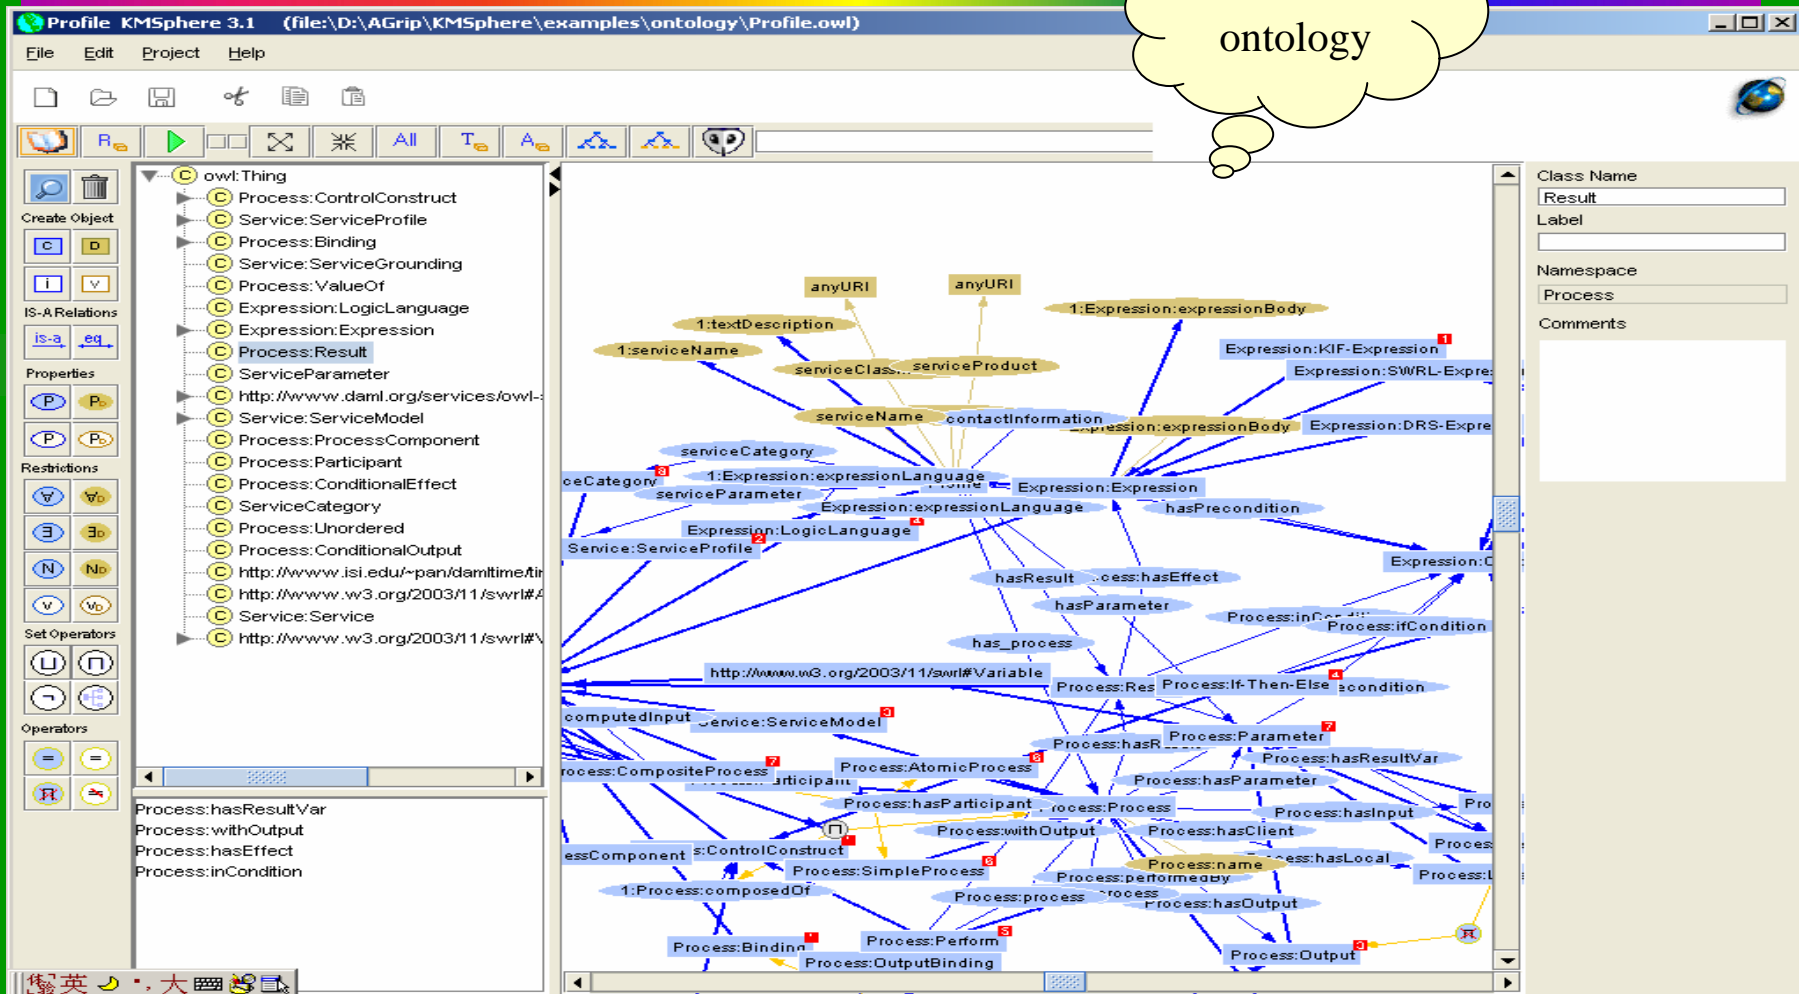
Profile KMSphere 3.1 (file:\D:\AGrip\KMSphere\examples\ontology\Profile.owl)

ontology

File Edit Project Help

R All T A

Create Object
C D
I V
IS-A Relations
is-a eq
Properties
P P
P P
Restrictions
Set Operators
Operators

owl:Thing
Process:ControlConstruct
Service:ServiceProfile
Process:Binding
Service:ServiceGrounding
Process:ValueOf
Expression:LogicLanguage
Expression:Expression
Process:Result
ServiceParameter
http://www.daml.org/services/owl-
Service:ServiceModel
Process:ProcessComponent
Process:Participant
Process:ConditionalEffect
ServiceCategory
Process:Unordered
Process:ConditionalOutput
http://www.isi.edu/~pan/damltime/ti
http://www.w3.org/2003/11/swrl#
Service:Service
http://www.w3.org/2003/11/swrl#

Process:hasResultVar
Process:withOutput
Process:hasEffect
Process:inCondition

anyURI
anyURI
1:Expression:expressionBody
1:textDescription
1:serviceName
serviceClass
serviceProduct
Expression:KIF-Expression
Expression:SWRL-Expre
serviceName
contactInformation
Expression:expressionBody
Expression:DRS-Expre
serviceCategory
ceCategory
1:Expression:expressionLanguage
serviceParameter
Expression:Expression
Expression:expressionLanguage
hasPrecondition
Expression:LogicLanguage
Service:ServiceProfile
Expression:C
hasResult
cess:hasEffect
hasParameter
Process:inC
Process:ifCondition
has_process
http://www.w3.org/2003/11/swrl#Variable
Process:Res
Process:If-Then-Else
econdition
computedInput
ervice:ServiceModel
Process:hasR
Process:Parameter
Process:hasResultVar
rocess:CompositeProcess
articipant
Process:AtomicProcess
Process:hasParameter
Process:hasParticipant
ocess:Process
Process:hasInput
Pro
Process:withOutput
Process:hasClient
essComponent
s:ControlConstruct
Proces
Process:name
ess:hasLocal
Process:SimpleProcess
Process:performedBy
Process:I
1:Process:composedOf
Process:process
rocess
Process:hasOutput
Process:Binding
Process:Perform
Process:OutputBinding
Process:Output

Class Name
Result
Label
Namespace
Process
Comments